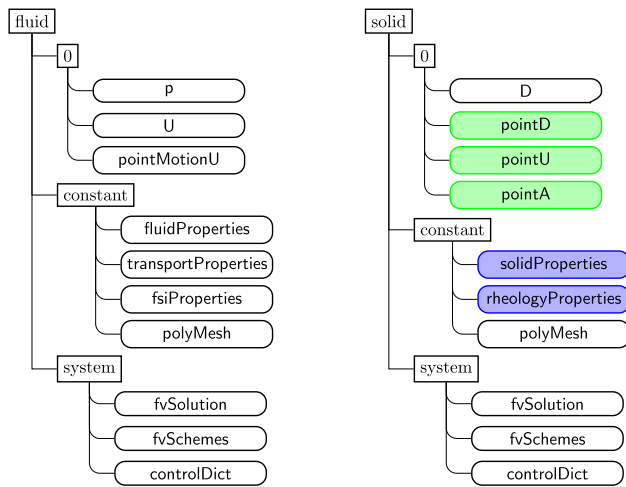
fluid

0

p

U

pointMotionU

constant

fluidProperties

transportProperties

fsiProperties

polyMesh

system

fvSolution

fvSchemes

controlDict

solid

0

D

pointD

pointU

pointA

constant

solidProperties

rheologyProperties

polyMesh

system

fvSolution

fvSchemes

controlDict